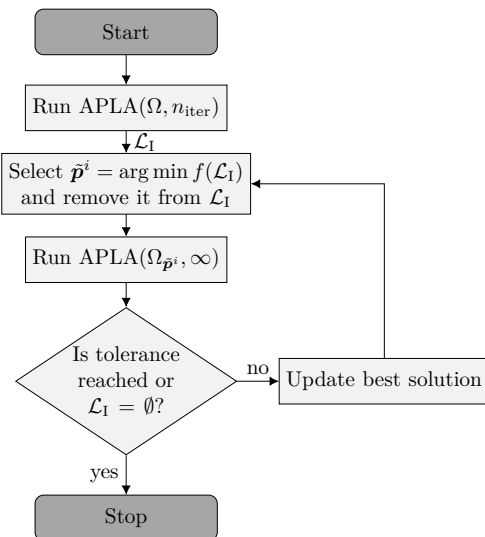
Start

Run APLA($\Omega, n_{\text{iter}}$)

$\mathcal{L}_{\text{I}}$

Select $\tilde{\boldsymbol{p}}^i = \arg\min f(\mathcal{L}_{\text{I}})$ and remove it from $\mathcal{L}_{\text{I}}$

Run APLA($\Omega_{\tilde{\boldsymbol{p}}^i}, \infty$)

Is tolerance reached or $\mathcal{L}_{\text{I}} = \emptyset$?

no

Update best solution

yes

Stop